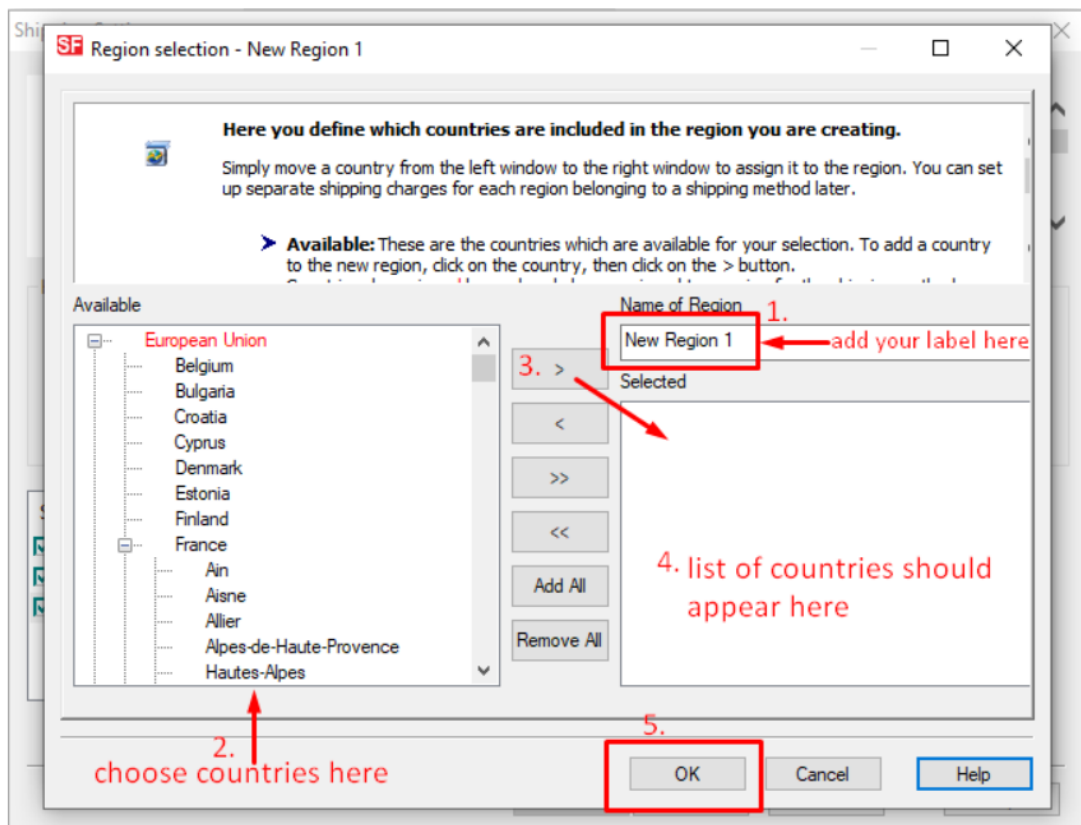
Region selection - New Region 1

Here you define which countries are included in the region you are creating.

Simply move a country from the left window to the right window to assign it to the region. You can set up separate shipping charges for each region belonging to a shipping method later.

Available: These are the countries which are available for your selection. To add a country to the new region, click on the country, then click on the > button.

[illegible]

Available

European Union
Belgium
Bulgaria
Croatia
Cyprus
Denmark
Estonia
Finland
France
Ain
Aisne
Allier
Alpes-de-Haute-Provence
Hautes-Alpes

Name of Region
New Region 1
1.
add your label here

3.
>
<
>>
<<
Add All
Remove All

Selected

4. list of countries should appear here

2.
choose countries here

5.
OK
Cancel
Help